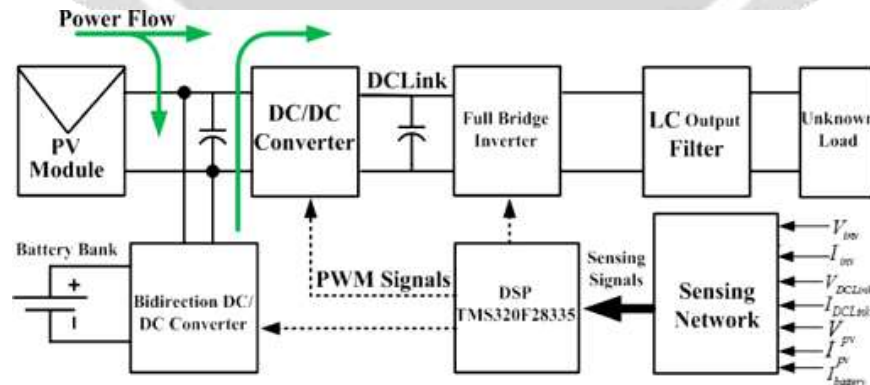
Power Flow

PV Module

DC/DC Converter

DCLink

Full Bridge Inverter

LC Output Filter

Unknown Load

Battery Bank

+

Bidirection DC/DC Converter

PWM Signals

DSP TMS320F28335

Sensing Signals

Sensing Network

$V_{inv}$

$I_{inv}$

$V_{DCLink}$

$I_{DCLink}$

$V_{PV}$

$I_{PV}$

$I_{battery}$